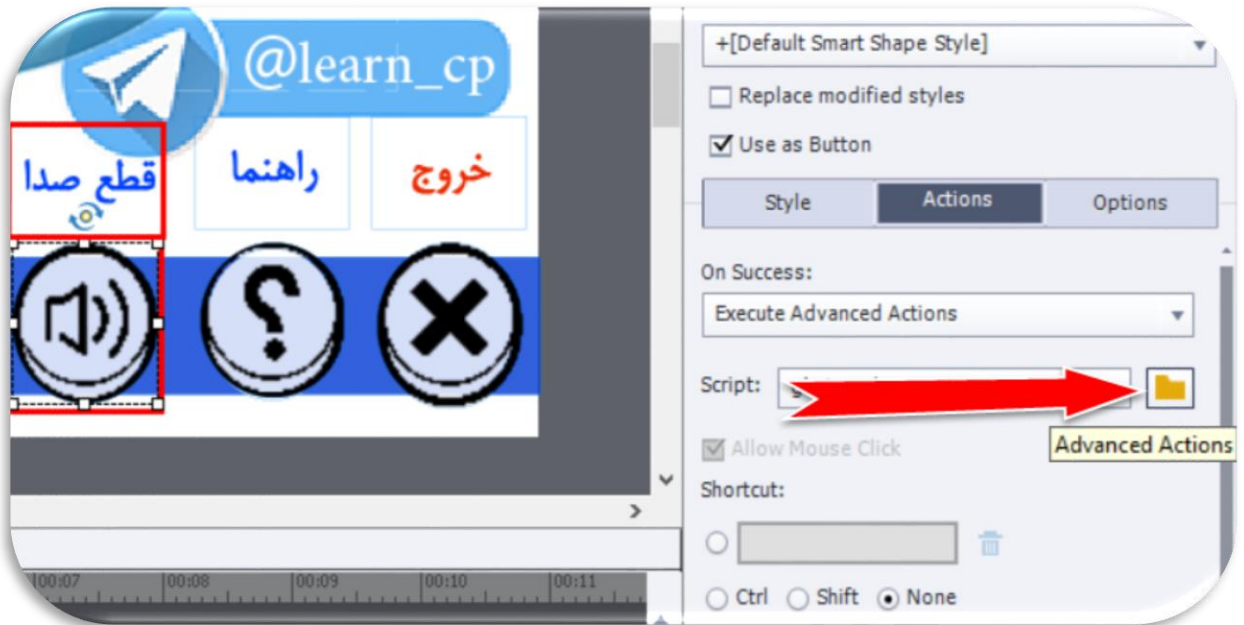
@learn_cp

قطع صدا

راهنما

خروج

+[Default Smart Shape Style]

Replace modified styles

Use as Button

Style

Actions

Options

On Success:

Execute Advanced Actions

Script: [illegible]

Advanced Actions

Allow Mouse Click

Shortcut:

Ctrl Shift None

00:07 00:08 00:09 00:10 00:11